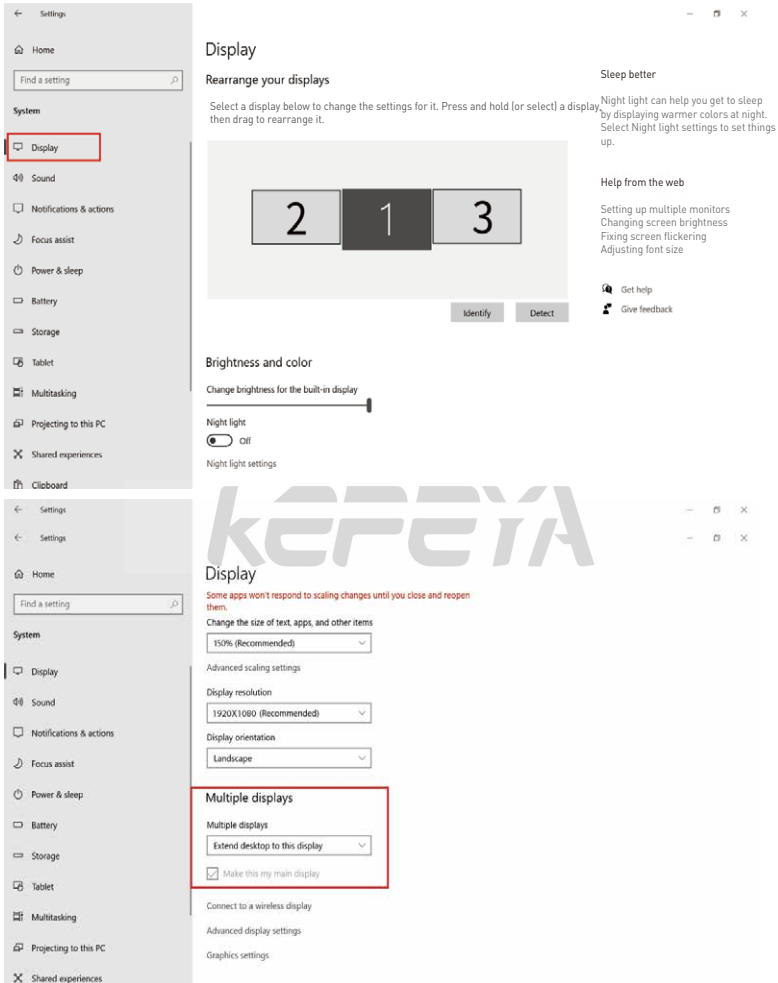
Settings

Home

Find a setting

System

Display

Sound

Notifications & actions

Focus assist

Power & sleep

Battery

Storage

Tablet

Multitasking

Projecting to this PC

Shared experiences

Clipboard

Display

Rearrange your displays

Select a display below to change the settings for it. Press and hold (or select) a display, then drag to rearrange it.

2 1 3

Identify Detect

Brightness and color

Change brightness for the built-in display

Night light

Off

Night light settings

Sleep better

Night light can help you get to sleep by displaying warmer colors at night. Select Night light settings to set things up.

Help from the web

Setting up multiple monitors
Changing screen brightness
Fixing screen flickering
Adjusting font size

Get help

Give feedback

KEFEYA

Settings

Settings

Home

Find a setting

System

Display

Sound

Notifications & actions

Focus assist

Power & sleep

Battery

Storage

Tablet

Multitasking

Projecting to this PC

Shared experiences

Display

Some apps won't respond to scaling changes until you close and reopen them.

Change the size of text, apps, and other items

150% (Recommended)

Advanced scaling settings

Display resolution

1920X1080 (Recommended)

Display orientation

Landscape

Multiple displays

Multiple displays

Extend desktop to this display

Make this my main display

Connect to a wireless display

Advanced display settings

Graphics settings